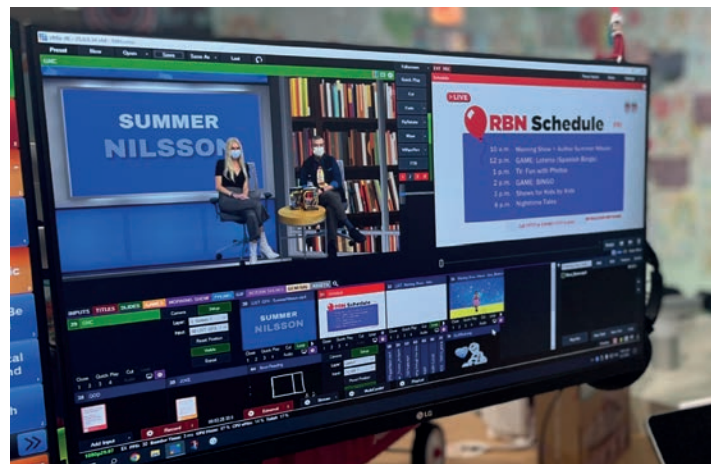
Preset
Save
Open
Save
Save As
Last

SUMMER
NILSSON

Quick Play
Cut
Fade
Merge
Wipe
Stinger
FTB

LIVE
RBN Schedule

10 a.m. Morning Show + Author Summer Nilsson
12 p.m. GAME: Loteria (Spanish Bingo)
1 p.m. TV: Fun with Photos
2 p.m. GAME: BINGO
3 p.m. Shows for Kids by Kids
4 p.m. Nighttime Tales

INPUTS TITLES SLIDES GAMES MORNING SHOW

SUMMER
NILSSON

RBN Schedule

Close
Quick Play
Cut

Add Input

LG